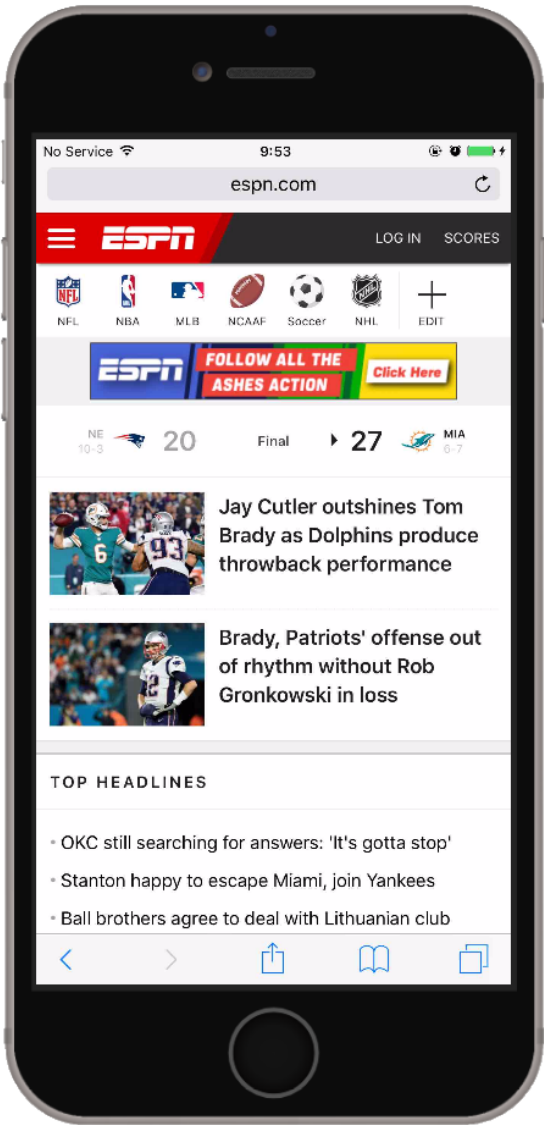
No Service 9:53

espn.com

ESPN LOG IN SCORES

NFL NBA MLB NCAAF Soccer NHL EDIT

ESPN FOLLOW ALL THE ASHES ACTION Click Here

NE 10-3 20 Final 27 MIA 6-7

Jay Cutler outshines Tom Brady as Dolphins produce throwback performance

Brady, Patriots' offense out of rhythm without Rob Gronkowski in loss

TOP HEADLINES

• OKC still searching for answers: 'It's gotta stop'

• Stanton happy to escape Miami, join Yankees

• Ball brothers agree to deal with Lithuanian club